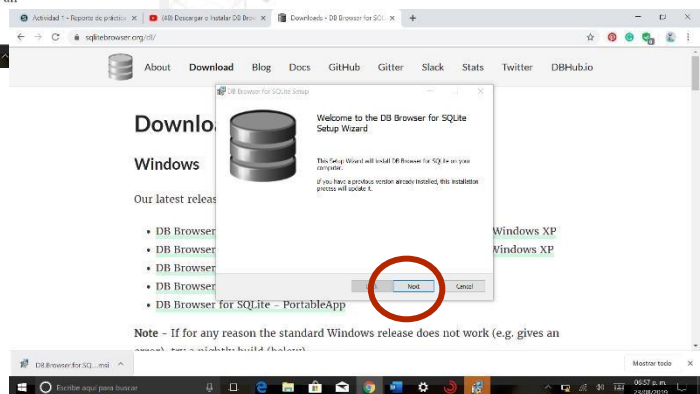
Actividad 1 - Reporte de práctica ×
(48) Descargar e Instalar DB Brow... ×
Downloads - DB Browser for SQL ×
+

sqlitebrowser.org/dl/

About Download Blog Docs GitHub Gitter Slack Stats Twitter DBHub.io

Downlo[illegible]

Windows

Our latest releas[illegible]

- DB Browser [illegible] Windows XP
- DB Browser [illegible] Windows XP
- DB Browser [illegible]
- DB Browser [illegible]
- DB Browser for SQLite - PortableApp

Note - If for any reason the standard Windows release does not work (e.g. gives an error), try a nightly build (below).

DB Browser for SQLite Setup

Welcome to the DB Browser for SQLite Setup Wizard

This Setup Wizard will install DB Browser for SQLite on your computer.

If you have a previous version already installed, this installation process will update it.

Back Next Cancel

DB Browser for SQ....msi

Mostrar todo

Escribe aquí para buscar

06:57 p. m.
23/08/2019